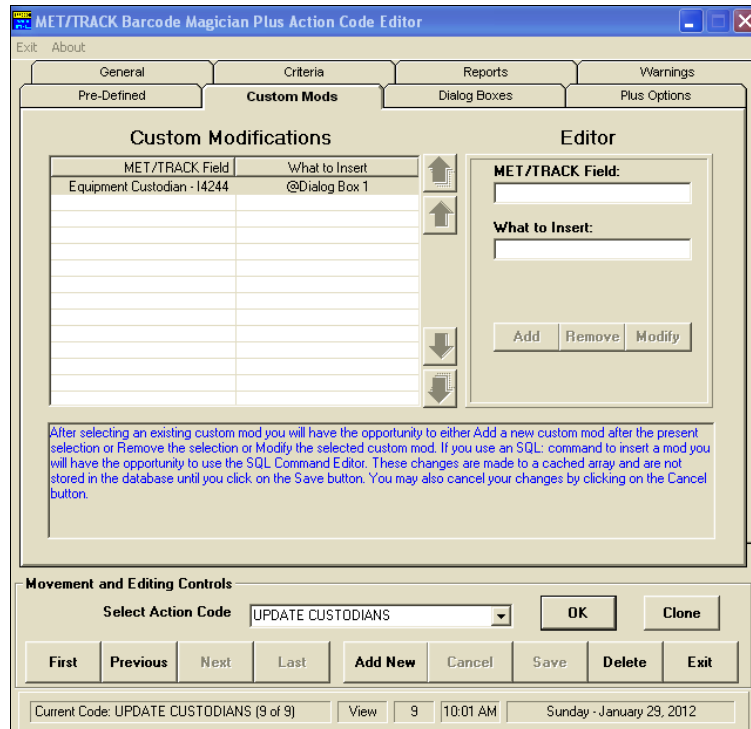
MET/TRACK Barcode Magician Plus Action Code Editor

Exit About

General | Criteria | Reports | Warnings
Pre-Defined | Custom Mods | Dialog Boxes | Plus Options

Custom Modifications

| MET/TRACK Field | What to Insert |
|---|---|
| Equipment Custodian - I4244 | @Dialog Box 1 |

Editor

MET/TRACK Field:

What to Insert:

Add Remove Modify

After selecting an existing custom mod you will have the opportunity to either Add a new custom mod after the present selection or Remove the selection or Modify the selected custom mod. If you use an SQL: command to insert a mod you will have the opportunity to use the SQL Command Editor. These changes are made to a cached array and are not stored in the database until you click on the Save button. You may also cancel your changes by clicking on the Cancel button.

Movement and Editing Controls

Select Action Code UPDATE CUSTODIANS OK Clone

First Previous Next Last Add New Cancel Save Delete Exit

Current Code: UPDATE CUSTODIANS (9 of 9) View 9 10:01 AM Sunday - January 29, 2012